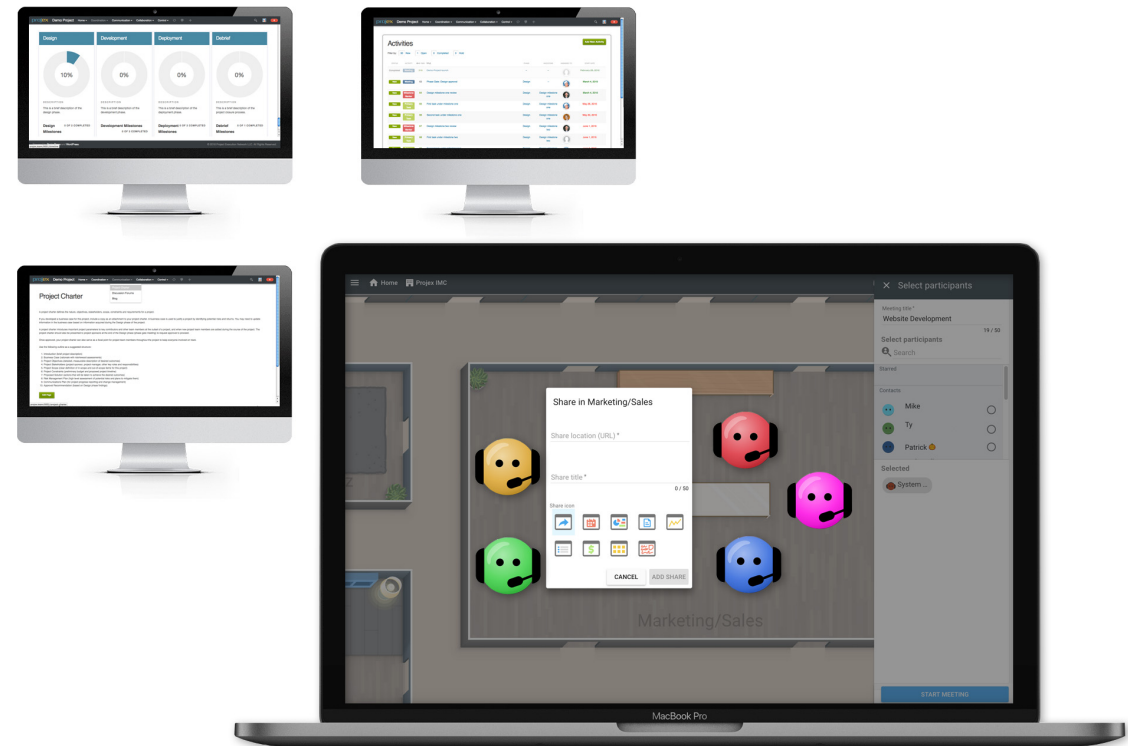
Demo Project

Design
10%
DESCRIPTION
This is a brief description of the design phase.
Design Milestones

Development
0%
DESCRIPTION
This is a brief description of the development phase.
Development Milestones

Deployment
0%
DESCRIPTION
This is a brief description of the deployment phase.
Deployment Milestones

Debrief
0%
DESCRIPTION
This is a brief description of the project debrief process.
Debrief Milestones

Demo Project
Activities

Demo Project
Project Charter

Home Projex IMC

Marketing/Sales

Share in Marketing/Sales
Share location (URL) *
Share title *
0 / 50
Share icon
CANCEL
ADD SHARE

× Select participants
Meeting title *
Website Development
19 / 50
Select participants
Search
Starred
Contacts
Mike
Ty
Patrick
Selected
System ...
START MEETING

MacBook Pro